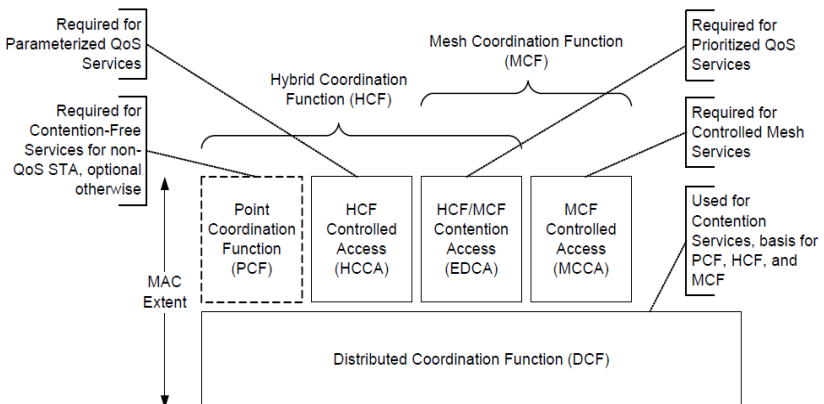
Required for Parameterized QoS Services

Required for Contention-Free Services for non-QoS STA, optional otherwise

Hybrid Coordination Function (HCF)

Mesh Coordination Function (MCF)

Required for Prioritized QoS Services

Required for Controlled Mesh Services

Used for Contention Services, basis for PCF, HCF, and MCF

Point Coordination Function (PCF)

HCF Controlled Access (HCCA)

HCF/MCF Contention Access (EDCA)

MCF Controlled Access (MCCA)

MAC Extent

Distributed Coordination Function (DCF)